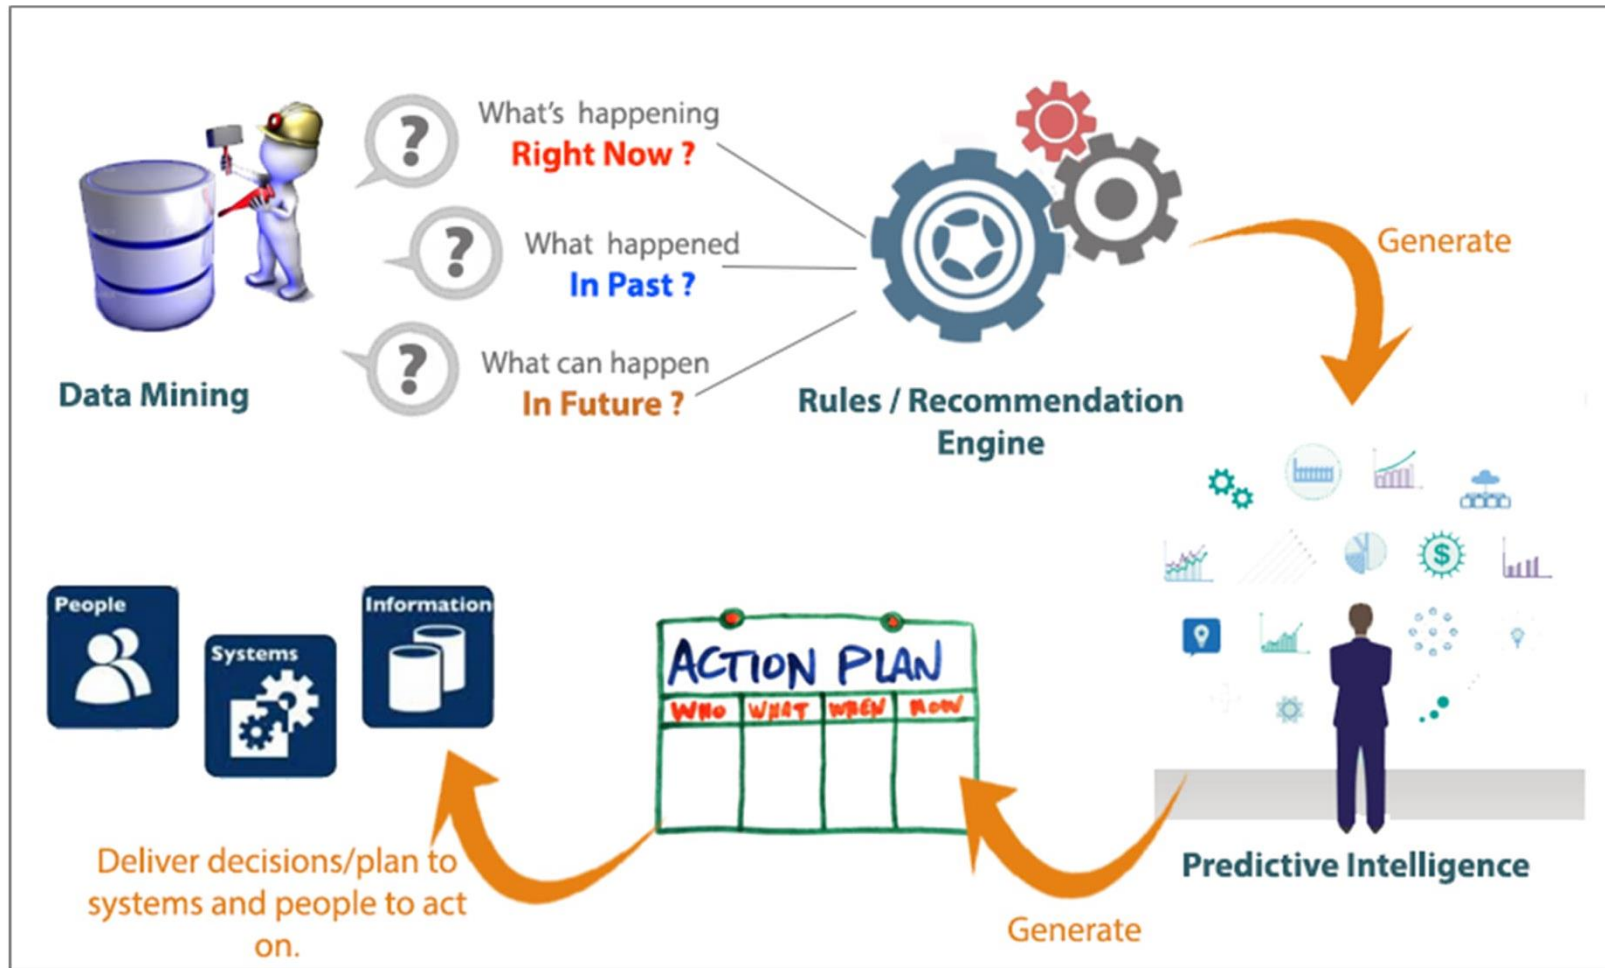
Data Mining

What's happening
Right Now ?

What happened
In Past ?

What can happen
In Future ?

Rules / Recommendation Engine

Generate

Predictive Intelligence

People

Systems

Information

ACTION PLAN

| WHO | WHAT | WHEN | HOW |
|---|---|---|---|
| | | | |

Deliver decisions/plan to systems and people to act on.

Generate